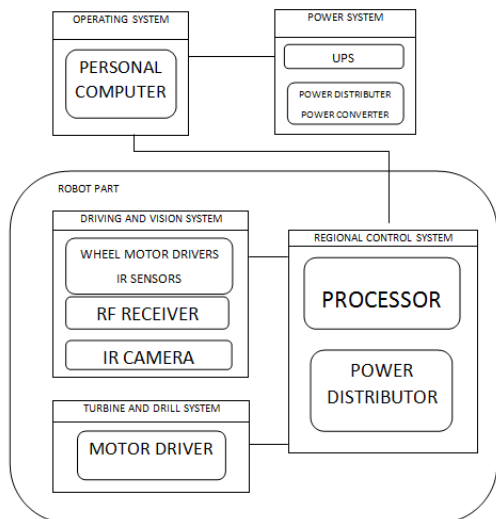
OPERATING SYSTEM

PERSONAL COMPUTER

POWER SYSTEM

UPS

POWER DISTRIBUTER
POWER CONVERTER

ROBOT PART

DRIVING AND VISION SYSTEM

WHEEL MOTOR DRIVERS
IR SENSORS

RF RECEIVER

IR CAMERA

REGIONAL CONTROL SYSTEM

PROCESSOR

POWER DISTRIBUTOR

TURBINE AND DRILL SYSTEM

MOTOR DRIVER